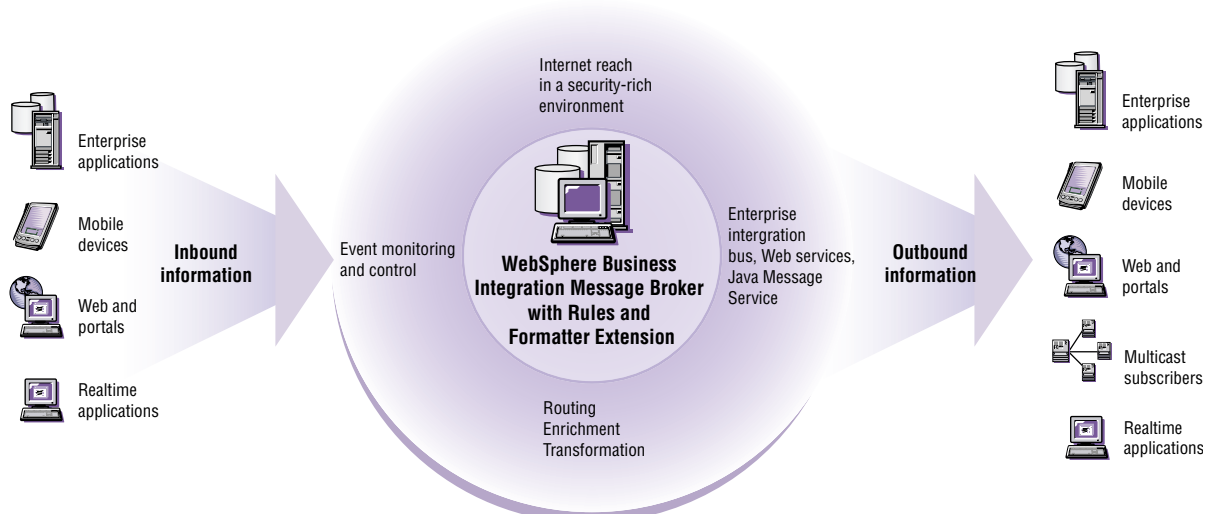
Enterprise applications

Mobile devices

Web and portals

Realtime applications

Inbound information

Internet reach in a security-rich environment

Event monitoring and control

WebSphere Business Integration Message Broker with Rules and Formatter Extension

Enterprise intergration bus, Web services, Java Message Service

Routing Enrichment Transformation

Outbound information

Enterprise applications

Mobile devices

Web and portals

Multicast subscribers

Realtime applications